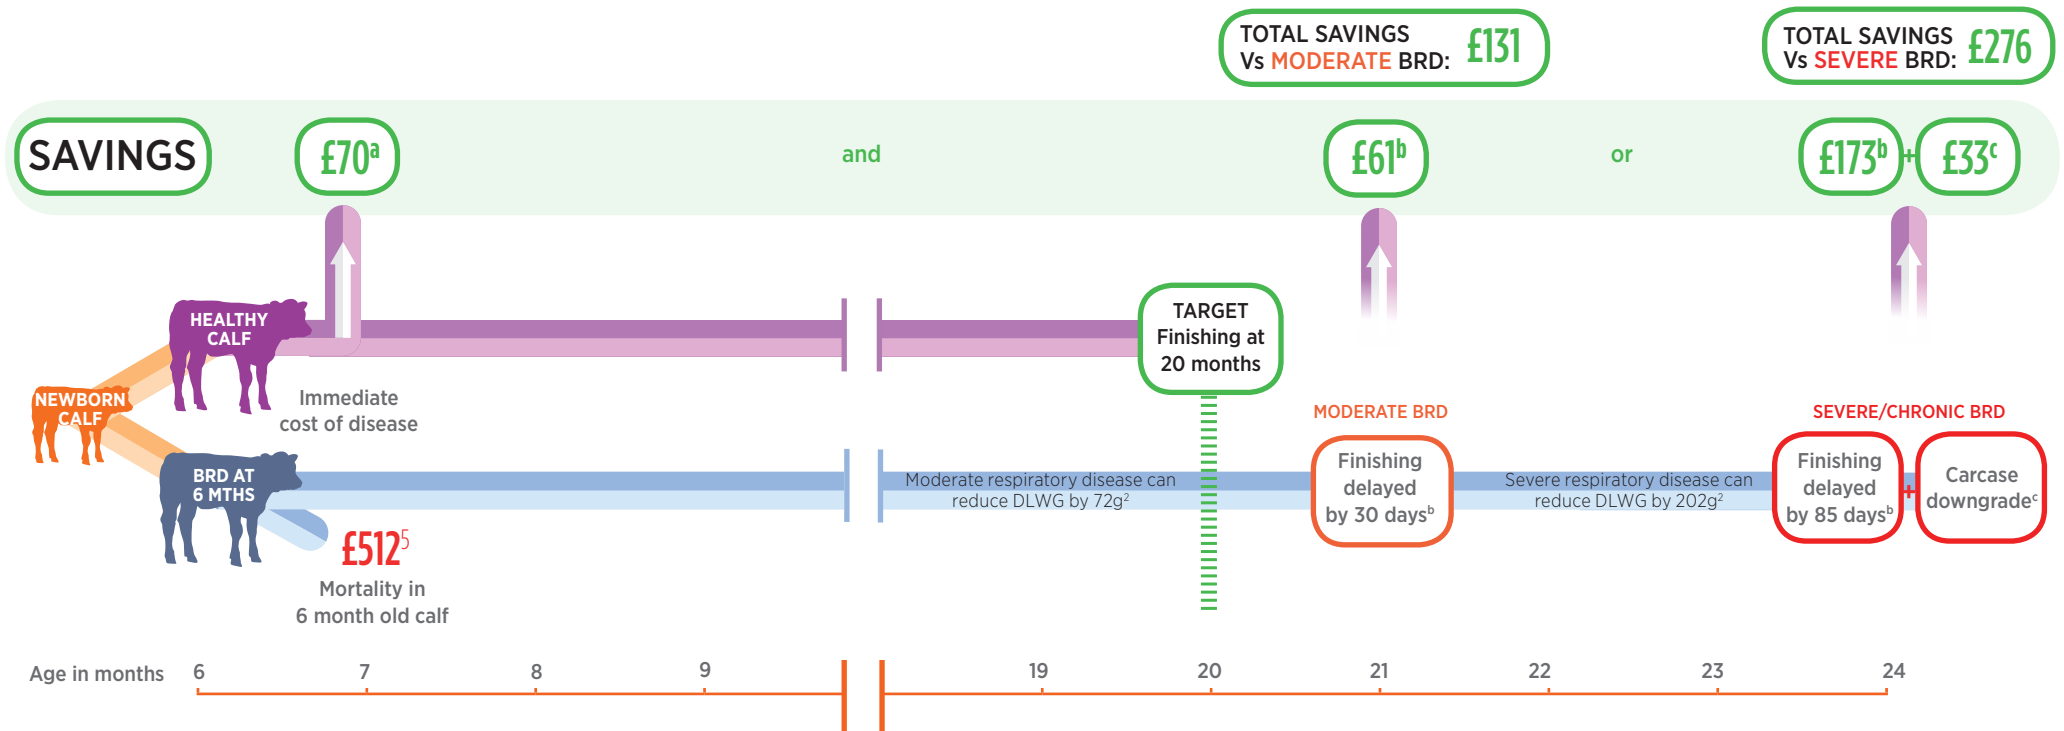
TOTAL SAVINGS Vs MODERATE BRD: £131

TOTAL SAVINGS Vs SEVERE BRD: £276

SAVINGS

£70$^{a}$

and

£61$^{b}$

or

£173$^{b}$ + £33$^{c}$

HEALTHY CALF

NEWBORN CALF

Immediate cost of disease

TARGET Finishing at 20 months

MODERATE BRD

SEVERE/CHRONIC BRD

BRD AT 6 MTHS

Moderate respiratory disease can reduce DLWG by 72g$^{2}$

Finishing delayed by 30 days$^{b}$

Severe respiratory disease can reduce DLWG by 202g$^{2}$

Finishing delayed by 85 days$^{b}$

+

Carcase downgrade$^{c}$

£512$^{5}$

Mortality in 6 month old calf

Age in months 6 7 8 9 19 20 21 22 23 24